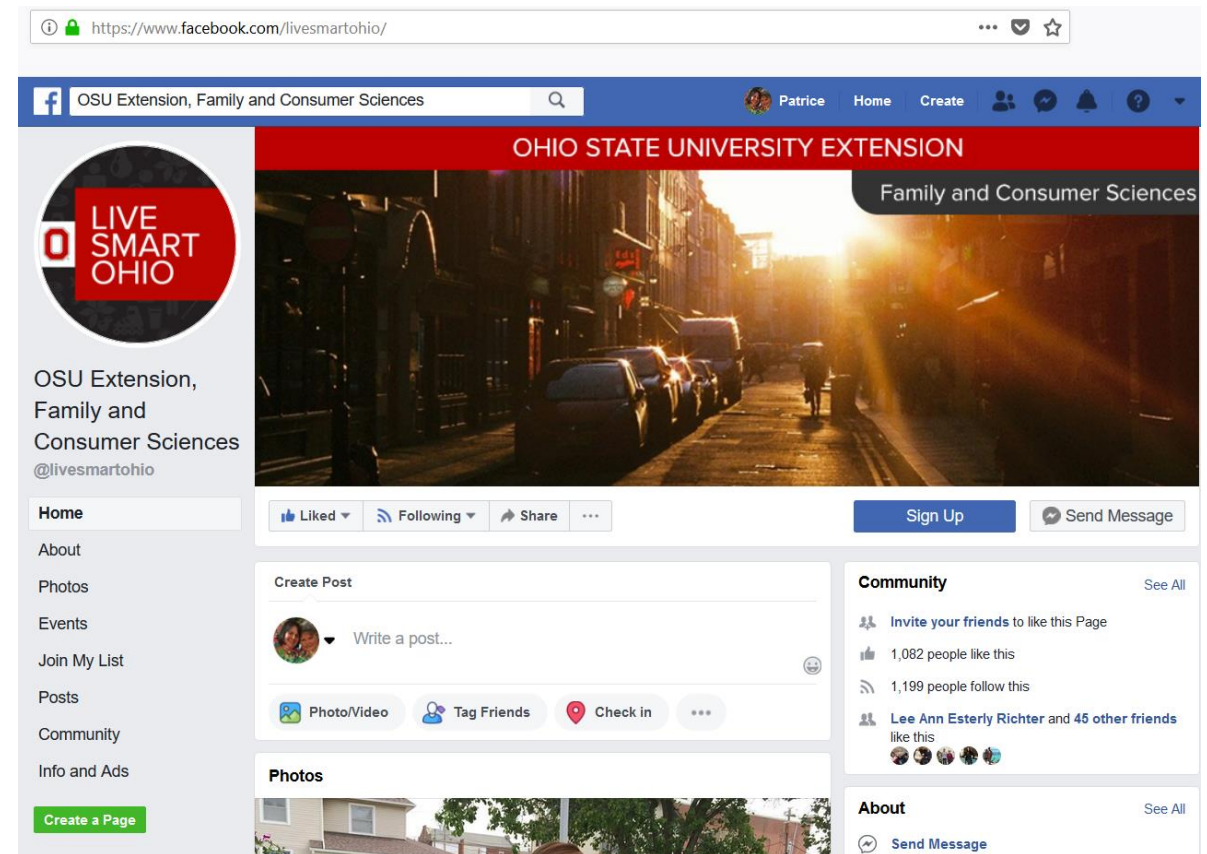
https://www.facebook.com/livesmartohio/

OSU Extension, Family and Consumer Sciences

Patrice Home Create

OHIO STATE UNIVERSITY EXTENSION

Family and Consumer Sciences

LIVE SMART OHIO

OSU Extension, Family and Consumer Sciences
@livesmartohio

Home
About
Photos
Events
Join My List
Posts
Community
Info and Ads

Create a Page

Liked Following Share ···

Sign Up

Send Message

Create Post

Write a post...

Photo/Video Tag Friends Check in ···

Photos

Community See All

Invite your friends to like this Page

1,082 people like this

1,199 people follow this

Lee Ann Esterly Richter and 45 other friends like this

About See All

Send Message